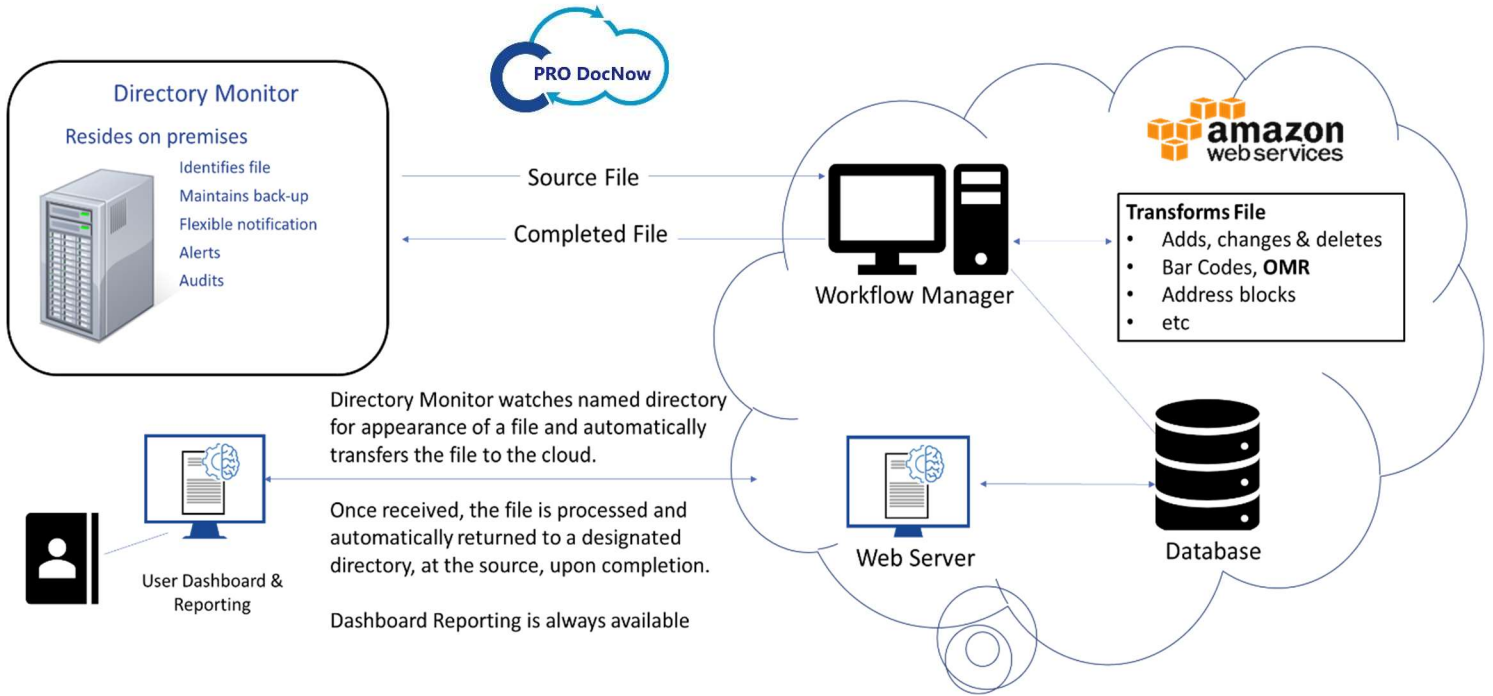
PRO DocNow

Directory Monitor

Resides on premises

Identifies file
Maintains back-up
Flexible notification
Alerts
Audits

Source File

Completed File

amazon web services

Workflow Manager

**Transforms File**
- Adds, changes & deletes
- Bar Codes, **OMR**
- Address blocks
- etc

Directory Monitor watches named directory for appearance of a file and automatically transfers the file to the cloud.

Once received, the file is processed and automatically returned to a designated directory, at the source, upon completion.

Dashboard Reporting is always available

User Dashboard & Reporting

Web Server

Database